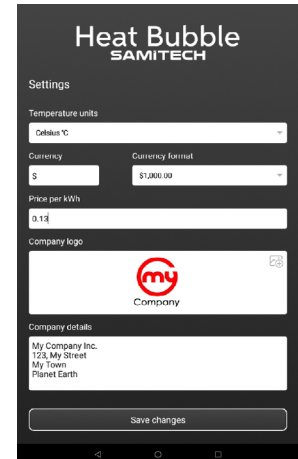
Heat Bubble
SAMITECH

Settings

Temperature units

Celsius °C

Currency

$

Currency format

$1,000.00

Price per kWh

0.13

Company logo

my
Company

Company details

My Company Inc.
123, My Street
My Town
Planet Earth

Save changes